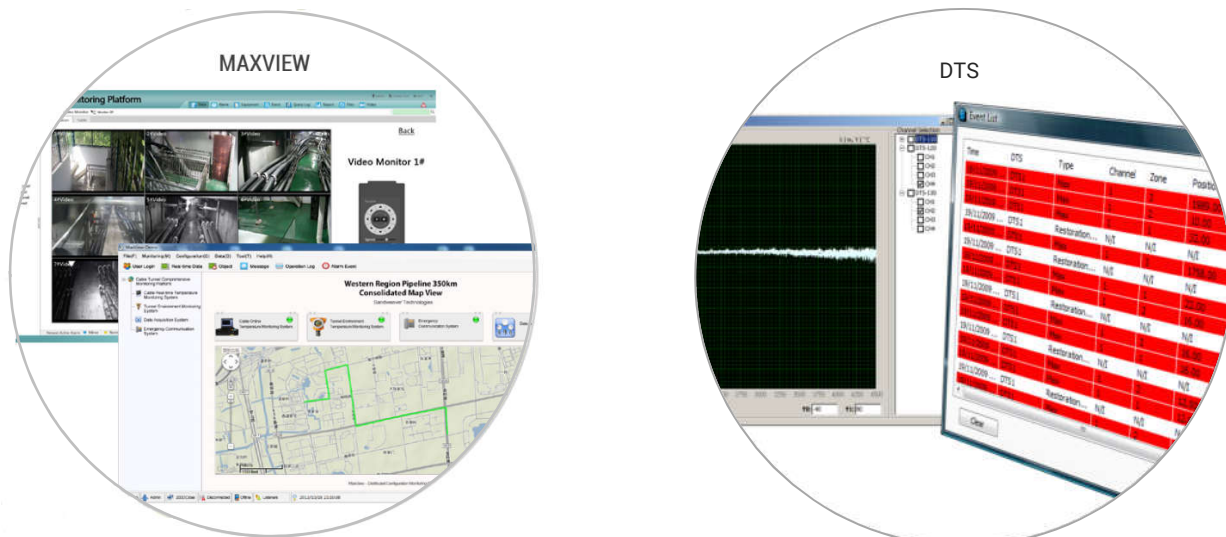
MAXVIEW

onitoring Platform

Back

Video Monitor 1#

2#Video

3#Video

4#Video

5#Video

6#Video

7#Video

User Login

Real time Data

Object

Message

Operation Log

Alarm Event

Cable Tunnel Comprehensive Monitoring Platform

Cable Real-time Temperature Monitoring System

Tunnel Environment Monitoring System

Data Acquisition System

Emergency Communication System

Western Region Pipeline 350km
Consolidated Map View

Geobeaver Technologies

Cable Online Temperature Monitoring System

Tunnel Environment Temperature Monitoring System

Emergency Communication System

Admin

Disconnected

Offline

DTS

Event List

| Time | DTS | Type | Channel | Zone | Positi |
|---|---|---|---|---|---|
| 19/11/2009 | DTS1 | Restoration... | N/I | N/I | N/I |
| 19/11/2009 | DTS1 | Restoration... | N/I | N/I | N/I |
| 19/11/2009 | DTS1 | Restoration... | N/I | N/I | N/I |
| 19/11/2009 | DTS1 | Restoration... | N/I | N/I | N/I |
| 19/11/2009 | DTS1 | Restoration... | N/I | N/I | N/I |

Clear